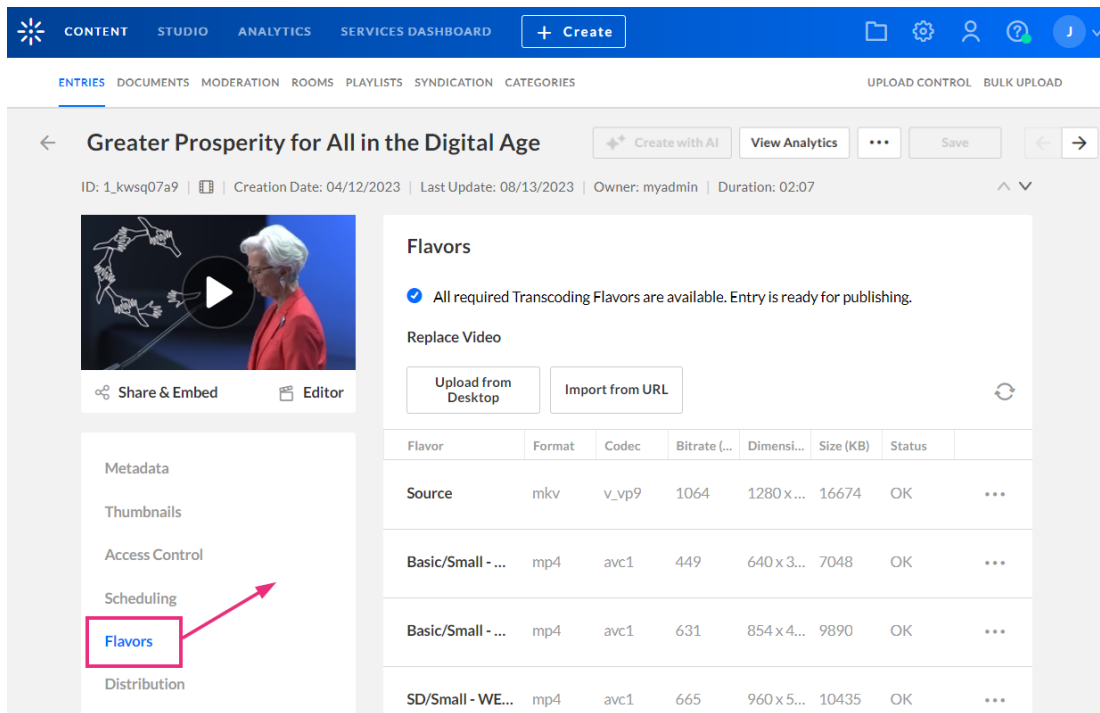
CONTENT STUDIO ANALYTICS SERVICES DASHBOARD + Create

J

ENTRIES DOCUMENTS MODERATION ROOMS PLAYLISTS SYNDICATION CATEGORIES UPLOAD CONTROL BULK UPLOAD

Greater Prosperity for All in the Digital Age

Create with AI View Analytics ••• Save

ID: 1_kwsq07a9 | Creation Date: 04/12/2023 | Last Update: 08/13/2023 | Owner: myadmin | Duration: 02:07

Share & Embed Editor

Metadata

Thumbnails

Access Control

Scheduling

Flavors

Distribution

Flavors

All required Transcoding Flavors are available. Entry is ready for publishing.

Replace Video

Upload from Desktop

Import from URL

| Flavor | Format | Codec | Bitrate (... | Dimensi... | Size (KB) | Status | |
|---|---|---|---|---|---|---|---|
| Source | mkv | v_vp9 | 1064 | 1280 x ... | 16674 | OK | ••• |
| Basic/Small - ... | mp4 | avc1 | 449 | 640 x 3... | 7048 | OK | ••• |
| Basic/Small - ... | mp4 | avc1 | 631 | 854 x 4... | 9890 | OK | ••• |
| SD/Small - WE... | mp4 | avc1 | 665 | 960 x 5... | 10435 | OK | ••• |